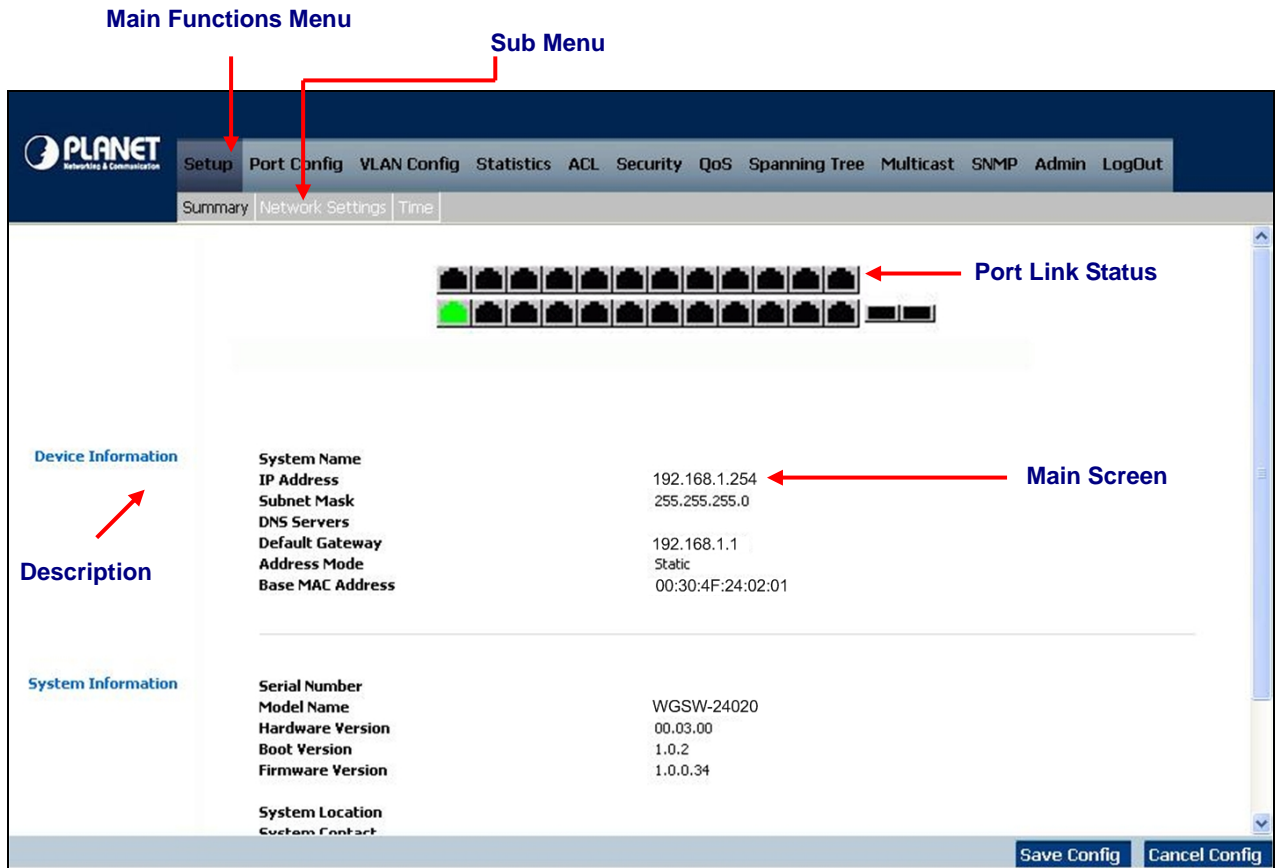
Main Functions Menu

Sub Menu

PLANET
Networking & Communication

Setup Port Config VLAN Config Statistics ACL Security QoS Spanning Tree Multicast SNMP Admin LogOut

Summary Network Settings Time

Port Link Status

Device Information

Description

System Name
IP Address 192.168.1.254
Subnet Mask 255.255.255.0
DNS Servers
Default Gateway 192.168.1.1
Address Mode Static
Base MAC Address 00:30:4F:24:02:01

Main Screen

System Information

Serial Number
Model Name WGSW-24020
Hardware Version 00.03.00
Boot Version 1.0.2
Firmware Version 1.0.0.34

System Location
System Contact

Save Config Cancel Config